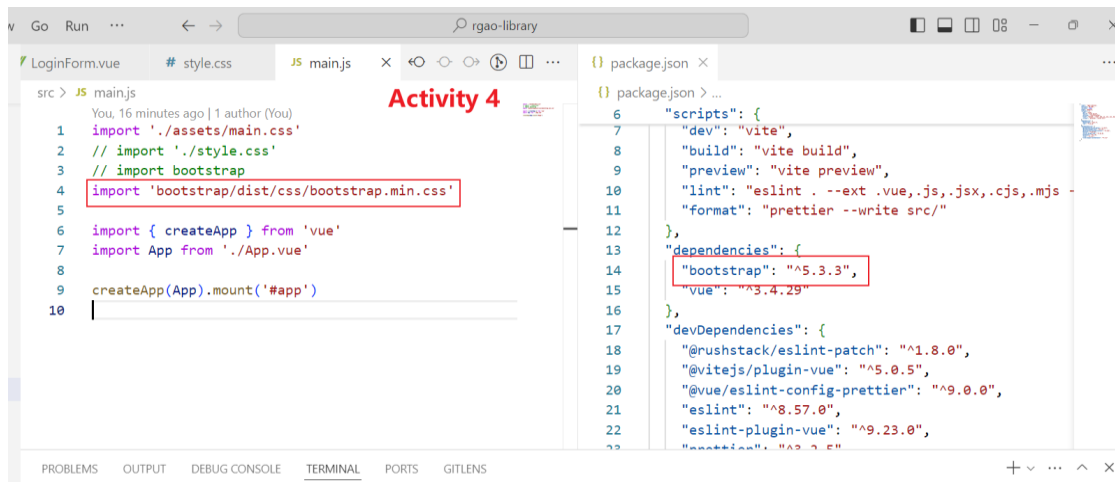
w Go Run ··· ← → rgao-library

LoginForm.vue # style.css JS main.js × {} package.json ×

src > JS main.js
You, 16 minutes ago | 1 author (You)
Activity 4

1 import './assets/main.css'
2 // import './style.css'
3 // import bootstrap
4 import 'bootstrap/dist/css/bootstrap.min.css'
5
6 import { createApp } from 'vue'
7 import App from './App.vue'
8
9 createApp(App).mount('#app')
10

{} package.json > ...
6 "scripts": {
7 "dev": "vite",
8 "build": "vite build",
9 "preview": "vite preview",
10 "lint": "eslint . --ext .vue,.js,.jsx,.cjs,.mjs -
11 "format": "prettier --write src/"
12 },
13 "dependencies": {
14 "bootstrap": "^5.3.3",
15 "vue": "^3.4.29"
16 },
17 "devDependencies": {
18 "@rushstack/eslint-patch": "^1.8.0",
19 "@vitejs/plugin-vue": "^5.0.5",
20 "@vue/eslint-config-prettier": "^9.0.0",
21 "eslint": "^8.57.0",
22 "eslint-plugin-vue": "^9.23.0",
23 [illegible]

PROBLEMS OUTPUT DEBUG CONSOLE TERMINAL PORTS GITLENS